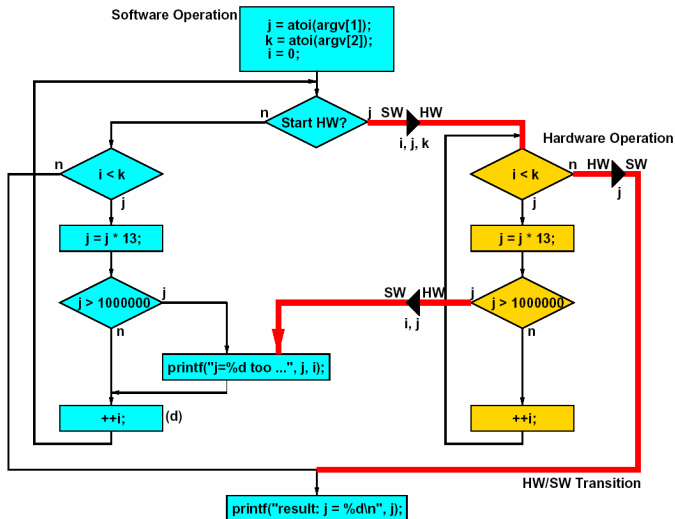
Software Operation

j = atoi(argv[1]);
k = atoi(argv[2]);
i = 0;

n

Start HW?

j

SW

HW

i, j, k

Hardware Operation

n

i < k

j

n

i < k

HW

SW

j

j

j = j * 13;

j = j * 13;

j > 1000000

j

SW

HW

i, j

j

j > 1000000

n

n

printf("j=%d too ...", j, i);

++i;

(d)

++i;

HW/SW Transition

printf("result: j = %d\n", j);